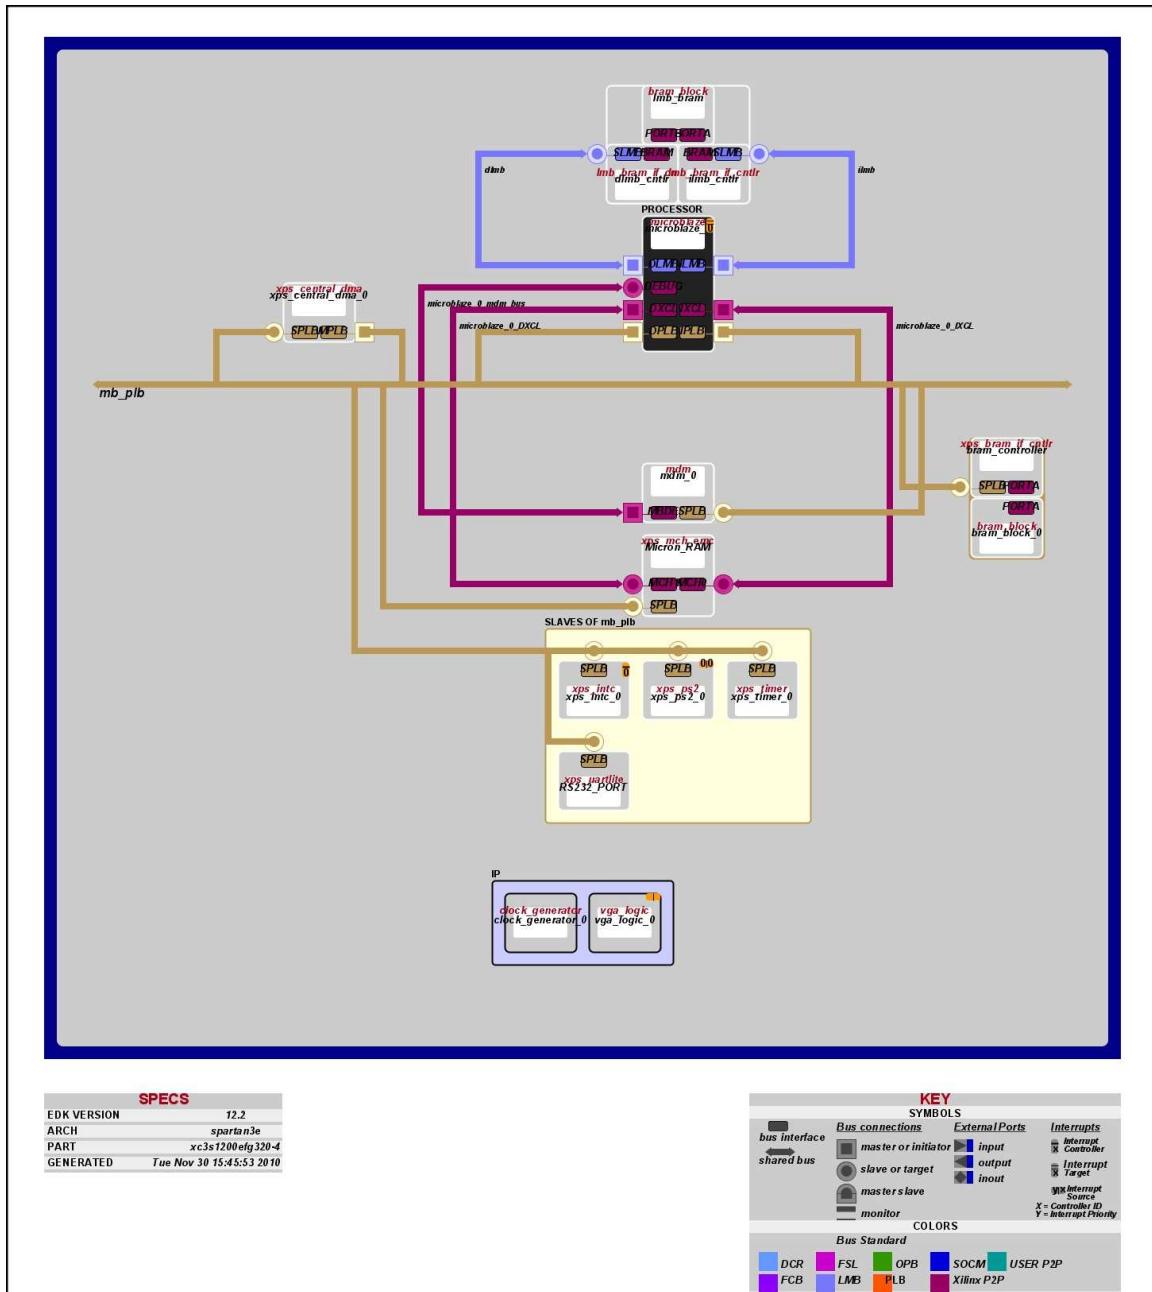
bram_block
lmb_bram

PORTB PORTA

SLMB BRAM BRAM SLMB

lmb_bram_if_cntlr dlmb_cntlr
lmb_bram_if_cntlr ilmb_cntlr

dlmb

ilmb

PROCESSOR

microblaze
microblaze_0

DLMB ILMB

DEBUG

DXCL IXCL

DPLB IPLB

microblaze_0_mdm_bus

microblaze_0_DXCL

microblaze_0_IXCL

xps_central_dma
xps_central_dma_0

SPLB MPLB

mb_plb

xps_bram_if_cntlr
bram_controller

SPLB PORTA

PORTA

bram_block
bram_block_0

mdm
mdm_0

MBDEBUG SPLB

xps_mch_emc
Micron_RAM

MCH0 MCH1

SPLB

SLAVES OF mb_plb

SPLB 0

SPLB 0:0

SPLB

xps_intc
xps_intc_0

xps_ps2
xps_ps2_0

xps_timer
xps_timer_0

SPLB

xps_uartlite
RS232_PORT

IP

clock_generator
clock_generator_0

vga_logic
vga_logic_0

SPECS

| EDK VERSION | 12.2 |
|---|---|
| ARCH | spartan3e |
| PART | xc3s1200efg320-4 |
| GENERATED | Tue Nov 30 15:45:53 2010 |

KEY

SYMBOLS

bus interface

shared bus

Bus connections

master or initiator

slave or target

master slave

monitor

External Ports

input

output

inout

Interrupts

Interrupt Controller

Interrupt Target

Interrupt Source

X = Controller ID
Y = Interrupt Priority

COLORS

Bus Standard

DCR FSL OPB SOCM USER P2P

FCB LMB PLB Xilinx P2P